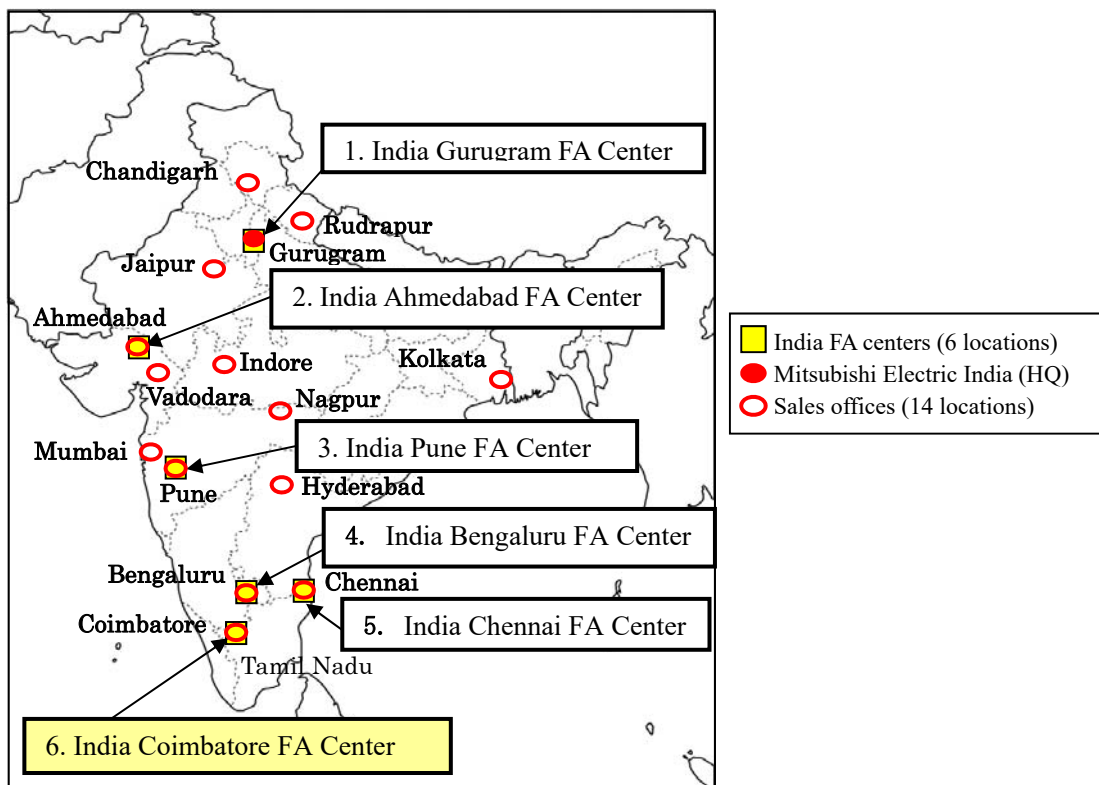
1. India Gurugram FA Center

Chandigarh

Rudrapur

Gurugram

Jaipur

2. India Ahmedabad FA Center

Ahmedabad

Indore

Kolkata

Vadodara

Nagpur

Mumbai

3. India Pune FA Center

Pune

Hyderabad

4. India Bengaluru FA Center

Bengaluru

Chennai

5. India Chennai FA Center

Coimbatore

Tamil Nadu

6. India Coimbatore FA Center

India FA centers (6 locations)
Mitsubishi Electric India (HQ)
Sales offices (14 locations)